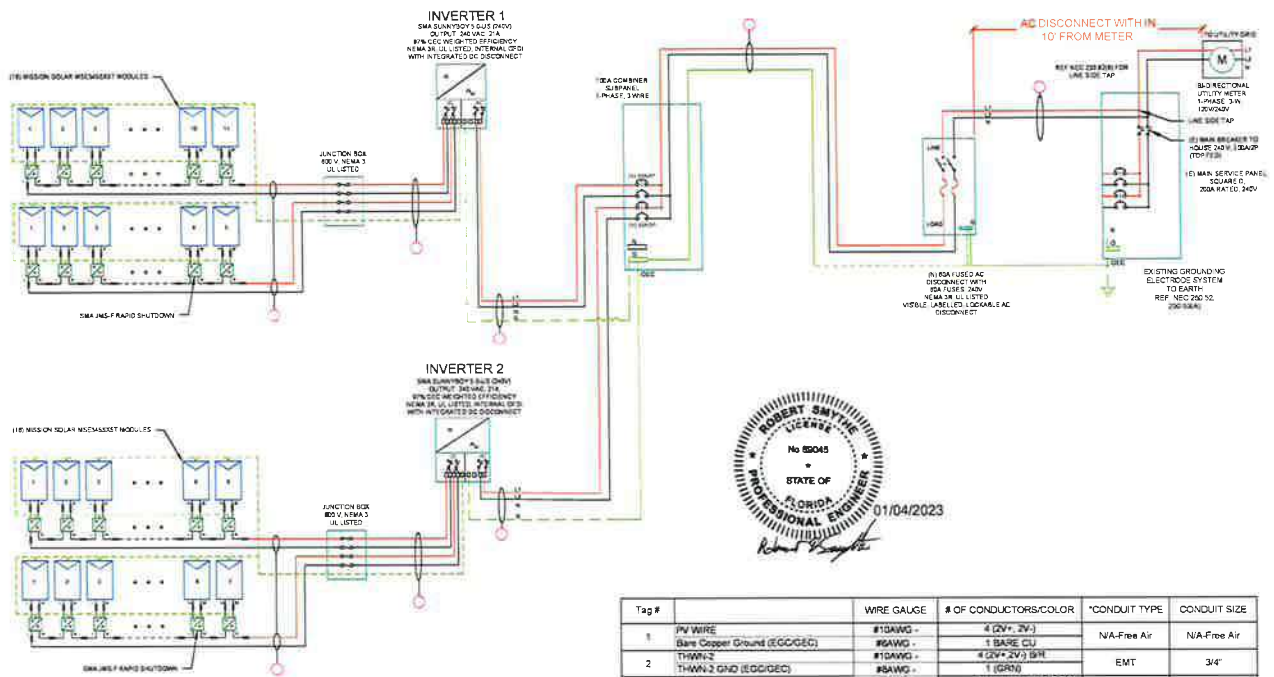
INVERTER 1
SMA SUNNYBOY 5 6US (240V)
OUTPUT: 240 VAC, 21A
97% CEC WEIGHTED EFFICIENCY
NEMA 3R, UL LISTED, INTERNAL GFDI
WITH INTEGRATED DC DISCONNECT

(18) MISSION SOLAR MSE345SX5T MODULES

JUNCTION BOX
600 V, NEMA 3
UL LISTED

SMA JMS-F RAPID SHUTDOWN

125A COMBINER SUBPANEL
1-PHASE, 3 WIRE

AC DISCONNECT WITH IN 10' FROM METER

REF NEC 230.82(6) FOR LINE SIDE TAP

TO UTILITY GRID

BI-DIRECTIONAL UTILITY METER 1-PHASE, 3-W, 120V/240V

LINE SIDE TAP

(E) MAIN BREAKER TO HOUSE 240 V, 200A/2P (TOP FED)

(E) MAIN SERVICE PANEL, SQUARE D, 200A RATED, 240V

(N) 60A FUSED AC DISCONNECT WITH 50A FUSES, 240V NEMA 3R, UL LISTED VISIBLE, LABELLED, LOCKABLE AC DISCONNECT

EXISTING GROUNDING ELECTRODE SYSTEM TO EARTH REF. NEC 250.52, 250.53(A)

INVERTER 2
SMA SUNNYBOY 5 6US (240V)
OUTPUT: 240 VAC, 21A
97% CEC WEIGHTED EFFICIENCY
NEMA 3R, UL LISTED, INTERNAL GFDI
WITH INTEGRATED DC DISCONNECT

(18) MISSION SOLAR MSE345SX5T MODULES

JUNCTION BOX
600 V, NEMA 3
UL LISTED

SMA JMS-F RAPID SHUTDOWN

ROBERT SMYTHE
LICENSE
No 85045
STATE OF
FLORIDA
PROFESSIONAL ENGINEER
01/04/2023

| Tag # | | WIRE GAUGE | # OF CONDUCTORS/COLOR | *CONDUIT TYPE | CONDUIT SIZE |
|---|---|---|---|---|---|
| 1 | PV WIRE | #10AWG - | 4 (2V+, 2V-) | N/A-Free Air | N/A-Free Air |
| | Bare Copper Ground (EGC/GEC) | #6AWG - | 1 BARE CU | | |
| 2 | THWN-2 | #10AWG - | 4 (2V+,2V-) B/R | EMT | 3/4" |
| | THWN-2 GND (EGC/GEC) | #8AWG - | 1 (GRN) | | |